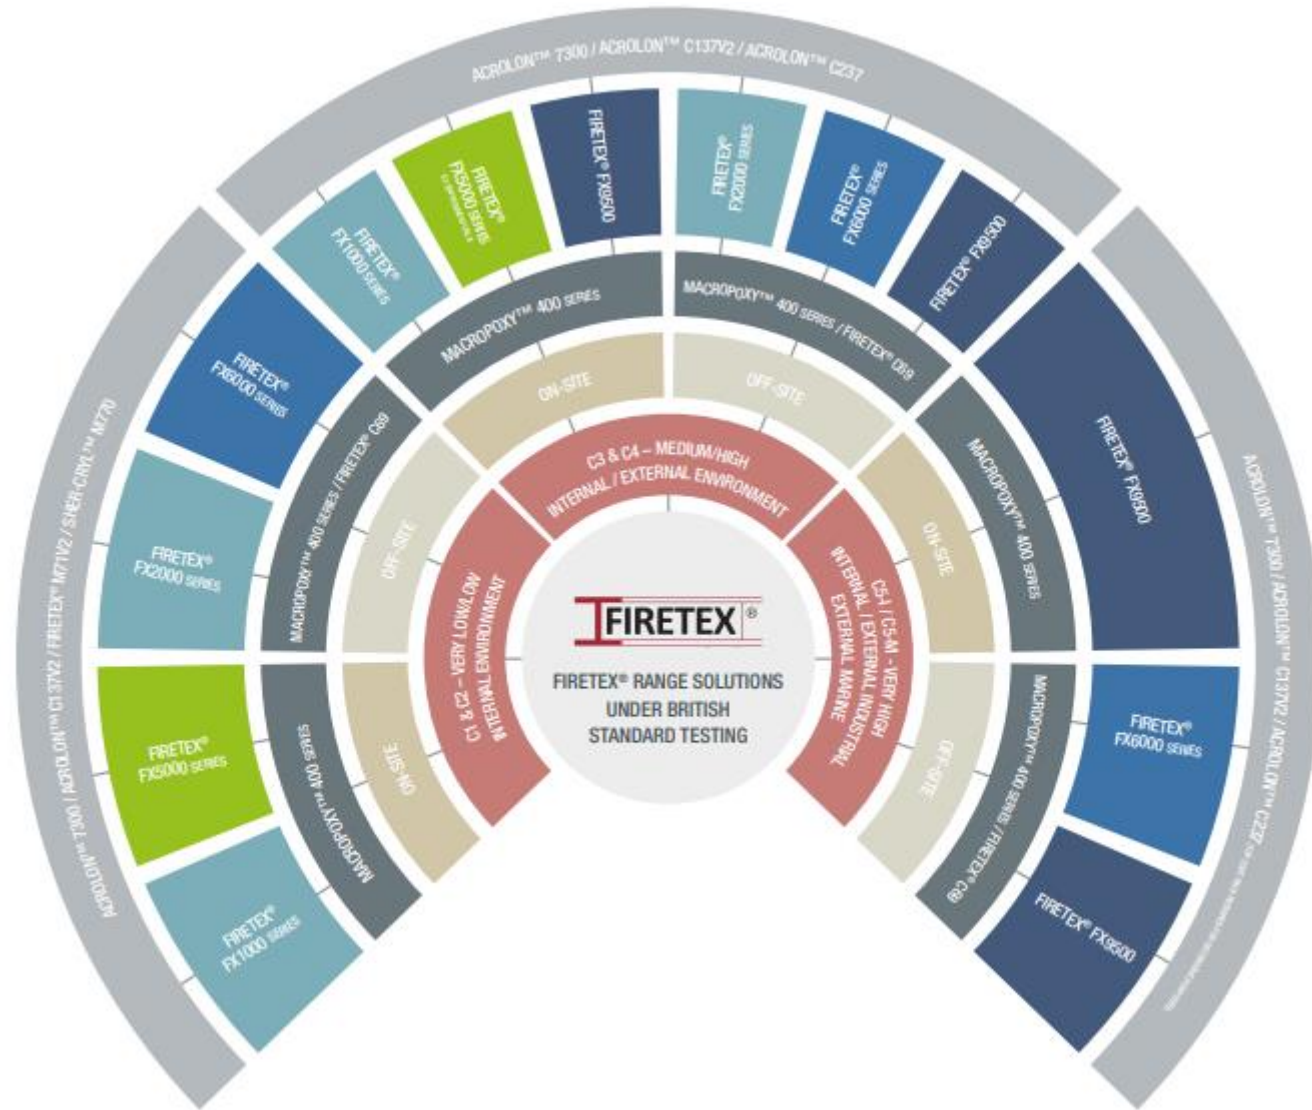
FIRETEX®

FIRETEX® RANGE SOLUTIONS UNDER BRITISH STANDARD TESTING

C1 & C2 – VERY LOW/LOW INTERNAL ENVIRONMENT

C3 & C4 – MEDIUM/HIGH INTERNAL / EXTERNAL ENVIRONMENT

C5-I / C5-M - VERY HIGH INTERNAL / EXTERNAL INDUSTRIAL EXTERNAL MARINE

ON-SITE

OFF-SITE

ON-SITE

OFF-SITE

ON-SITE

OFF-SITE

MACROPOXY™ 400 SERIES

MACROPOXY™ 400 SERIES / FIRETEX® C69

MACROPOXY™ 400 SERIES

MACROPOXY™ 400 SERIES / FIRETEX® C69

MACROPOXY™ 400 SERIES

MACROPOXY™ 400 SERIES / FIRETEX® C69

FIRETEX® FX1000 SERIES

FIRETEX® FX5000 SERIES

FIRETEX® FX2000 SERIES

FIRETEX® FX6000 SERIES

FIRETEX® FX1000 SERIES

FIRETEX® FX5000 SERIES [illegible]

FIRETEX® FX9500

FIRETEX® FX2000 SERIES

FIRETEX® FX6000 SERIES

FIRETEX® FX9500

FIRETEX® FX9500

FIRETEX® FX6000 SERIES

FIRETEX® FX9500

ACROLON™ 7300 / ACROLON™ C137V2 / FIRETEX® M71V2 / SHER-CRYL™ M770

ACROLON™ 7300 / ACROLON™ C137V2 / ACROLON™ C237

ACROLON™ 7300 / ACROLON™ C137V2 / ACROLON™ C237

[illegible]